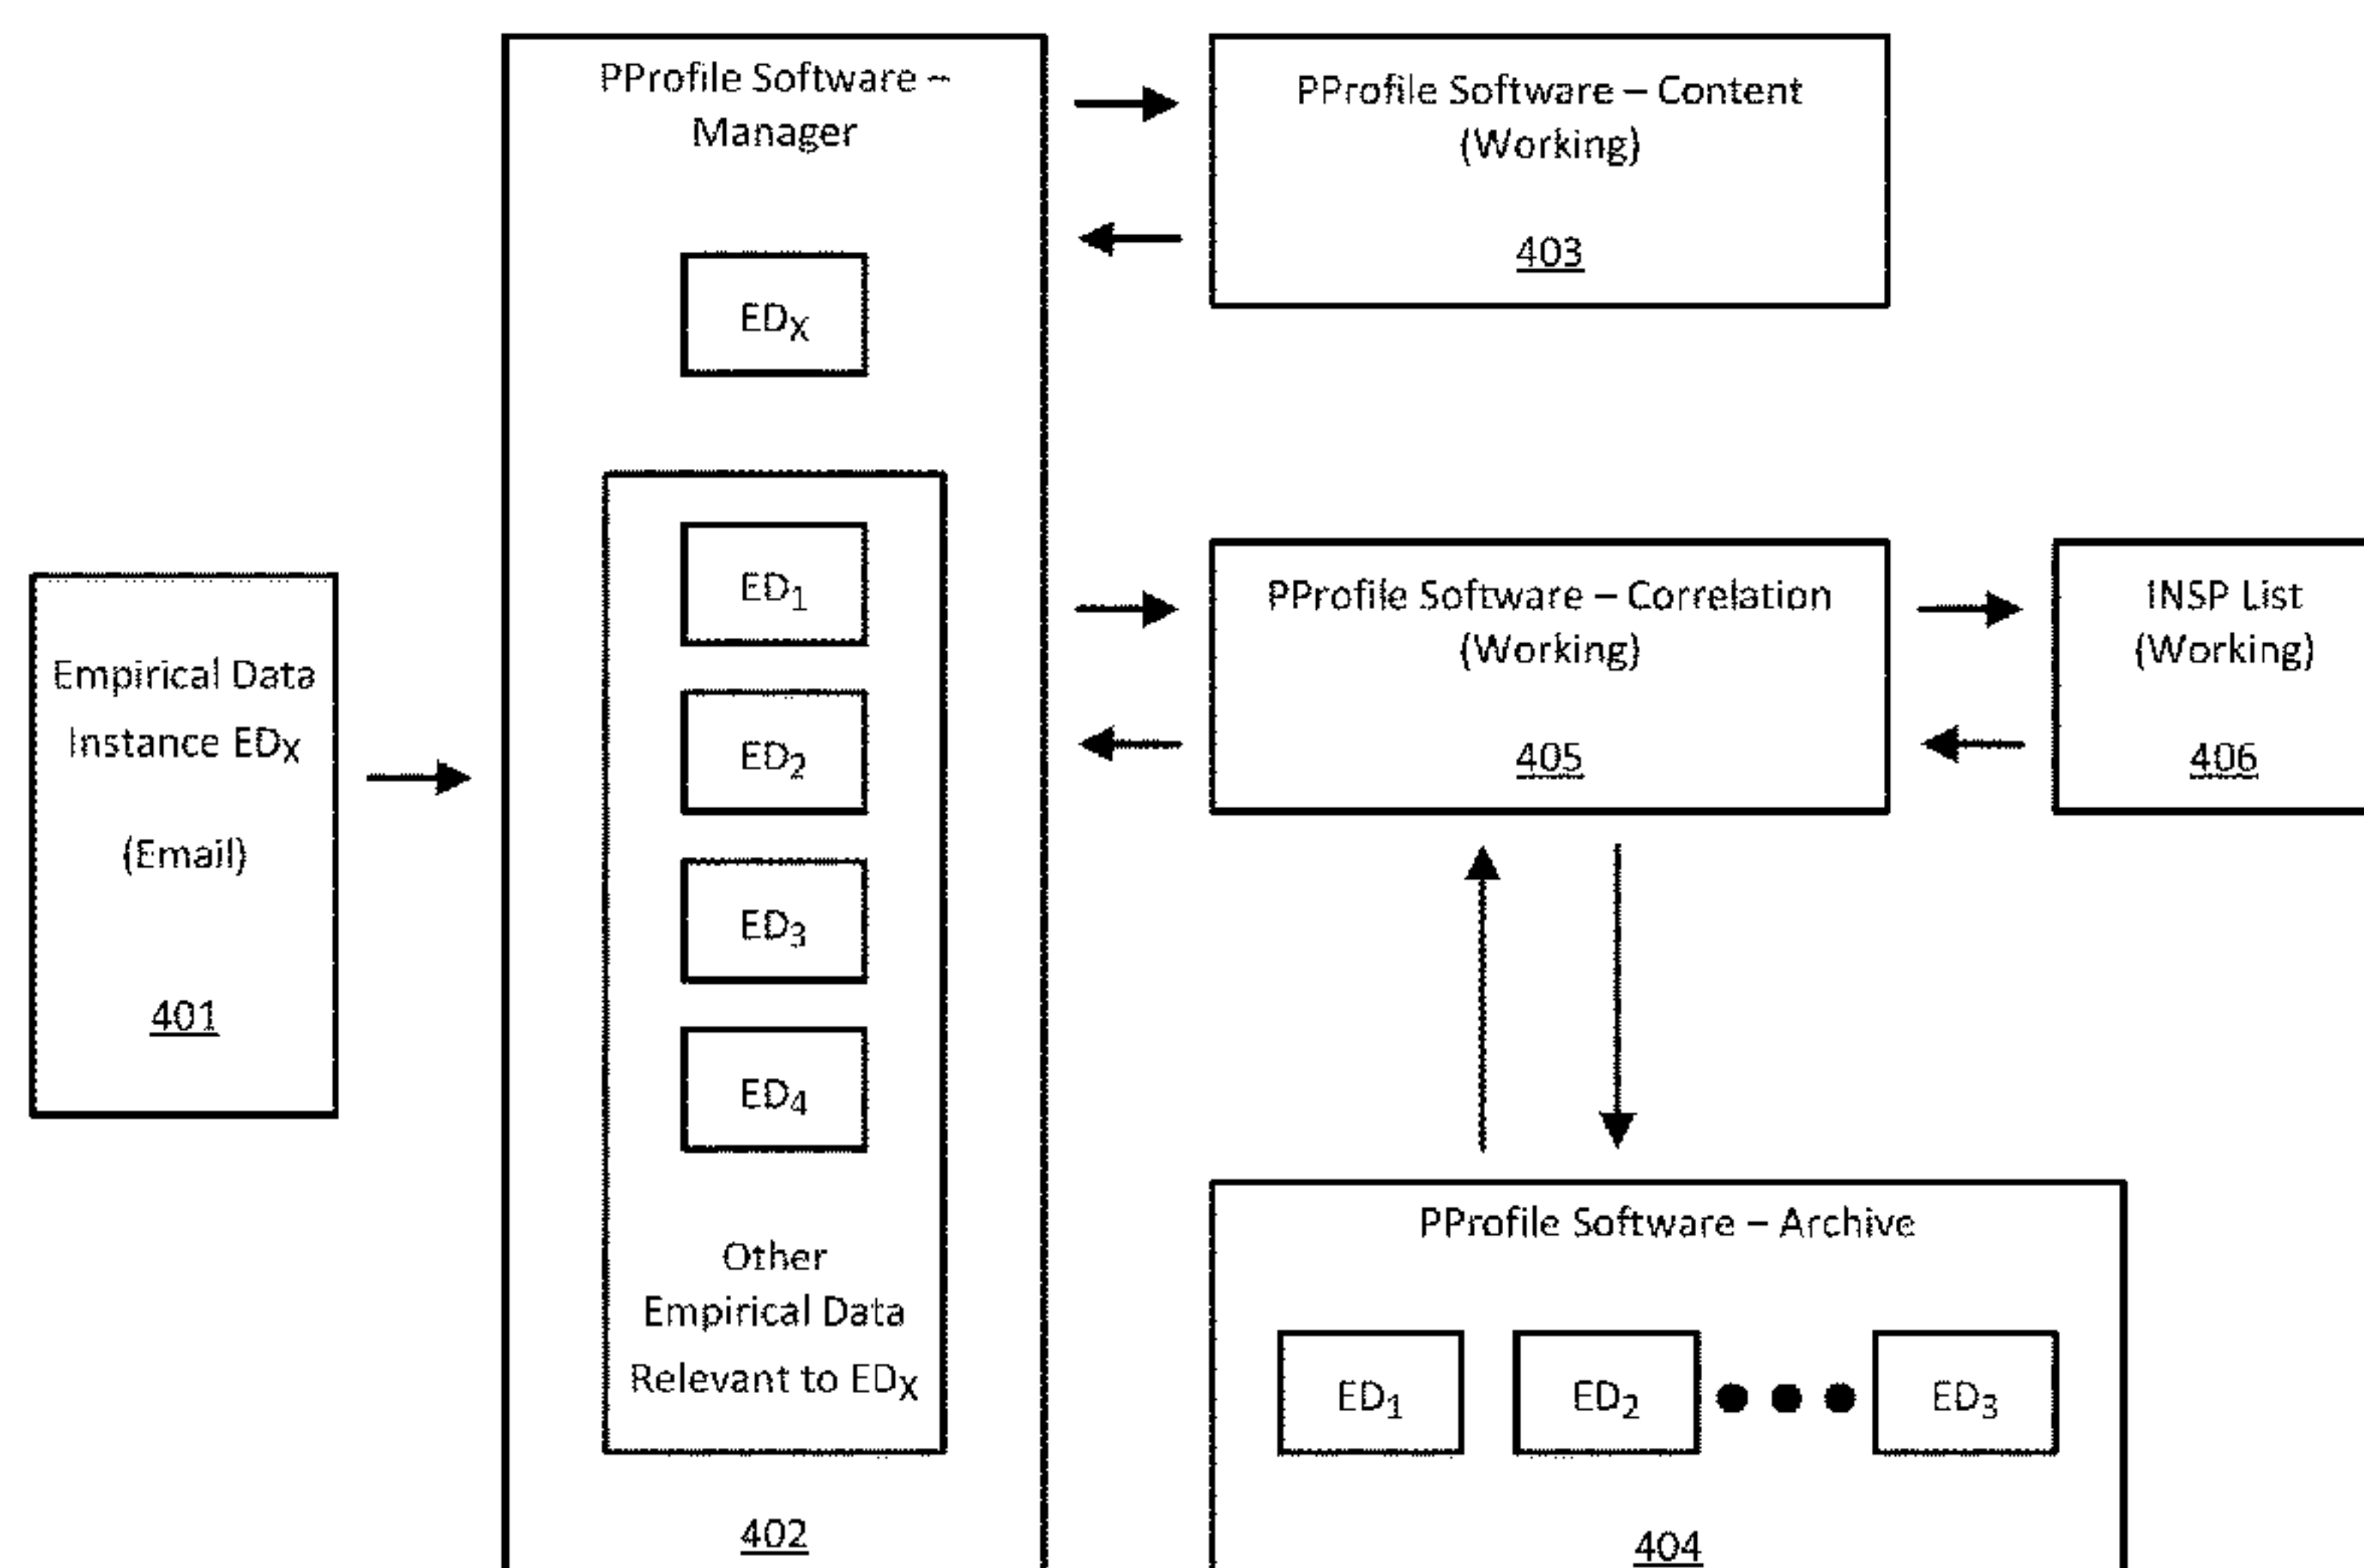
Empirical Data Instance $ED_X$

(Email)

401

PProfile Software – Manager

$ED_X$

$ED_1$

$ED_2$

$ED_3$

$ED_4$

Other Empirical Data Relevant to $ED_X$

402

PProfile Software – Content (Working)

403

PProfile Software – Correlation (Working)

405

INSP List (Working)

406

PProfile Software – Archive

$ED_1$

$ED_2$

$ED_3$

404